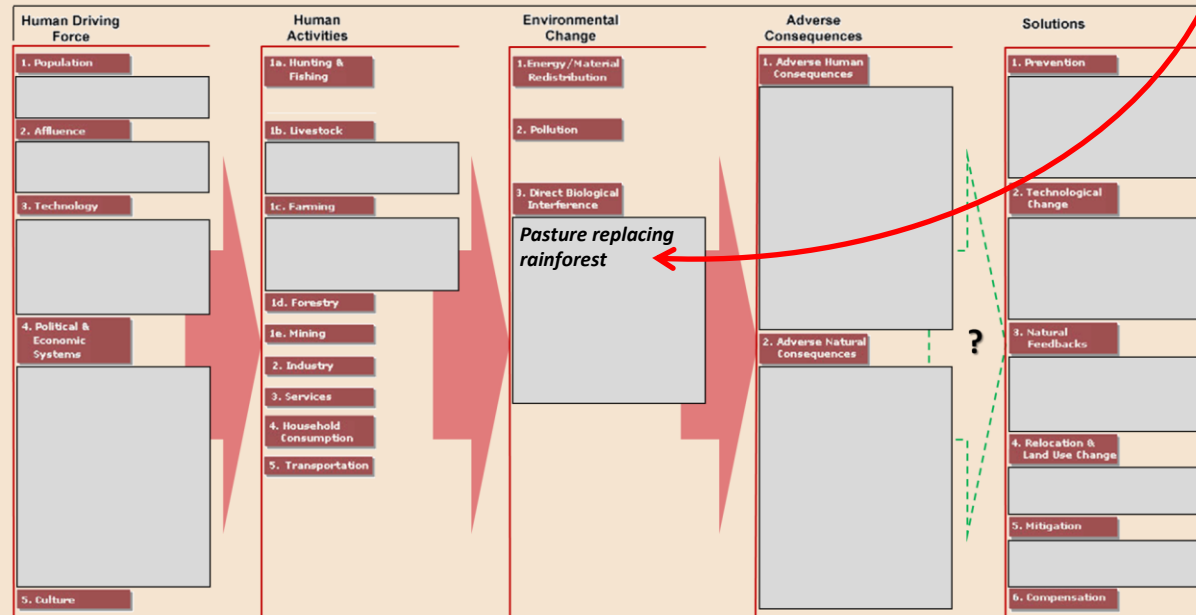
Human Driving Force

1. Population

2. Affluence

3. Technology

4. Political & Economic Systems

5. Culture

Human Activities

1a. Hunting & Fishing

1b. Livestock

1c. Farming

1d. Forestry

1e. Mining

2. Industry

3. Services

4. Household Consumption

5. Transportation

Environmental Change

1. Energy/Material Redistribution

2. Pollution

3. Direct Biological Interference

Pasture replacing rainforest

Adverse Consequences

1. Adverse Human Consequences

2. Adverse Natural Consequences

?

Solutions

1. Prevention

2. Technological Change

3. Natural Feedbacks

4. Relocation & Land Use Change

5. Mitigation

6. Compensation